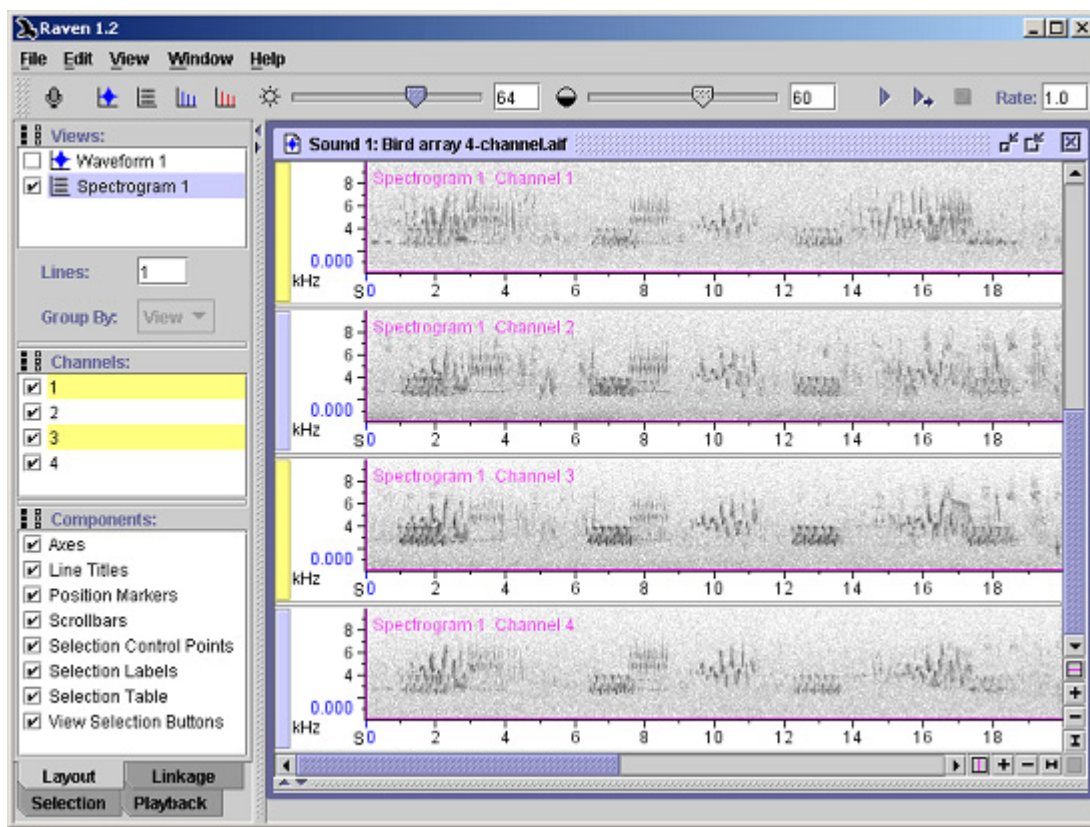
Raven 1.2

File Edit View Window Help

64 60 Rate: 1.0

Views:
Waveform 1
Spectrogram 1

Lines: 1
Group By: View

Channels:
1
2
3
4

Components:
Axes
Line Titles
Position Markers
Scrollbars
Selection Control Points
Selection Labels
Selection Table
View Selection Buttons

Layout Linkage
Selection Playback

Sound 1: Bird array 4-channel.aif

Spectrogram 1 Channel 1
8
6
4
0.000
kHz
S 0 2 4 6 8 10 12 14 16 18

Spectrogram 1 Channel 2
8
6
4
0.000
kHz
S 0 2 4 6 8 10 12 14 16 18

Spectrogram 1 Channel 3
8
6
4
0.000
kHz
S 0 2 4 6 8 10 12 14 16 18

Spectrogram 1 Channel 4
8
6
4
0.000
kHz
S 0 2 4 6 8 10 12 14 16 18